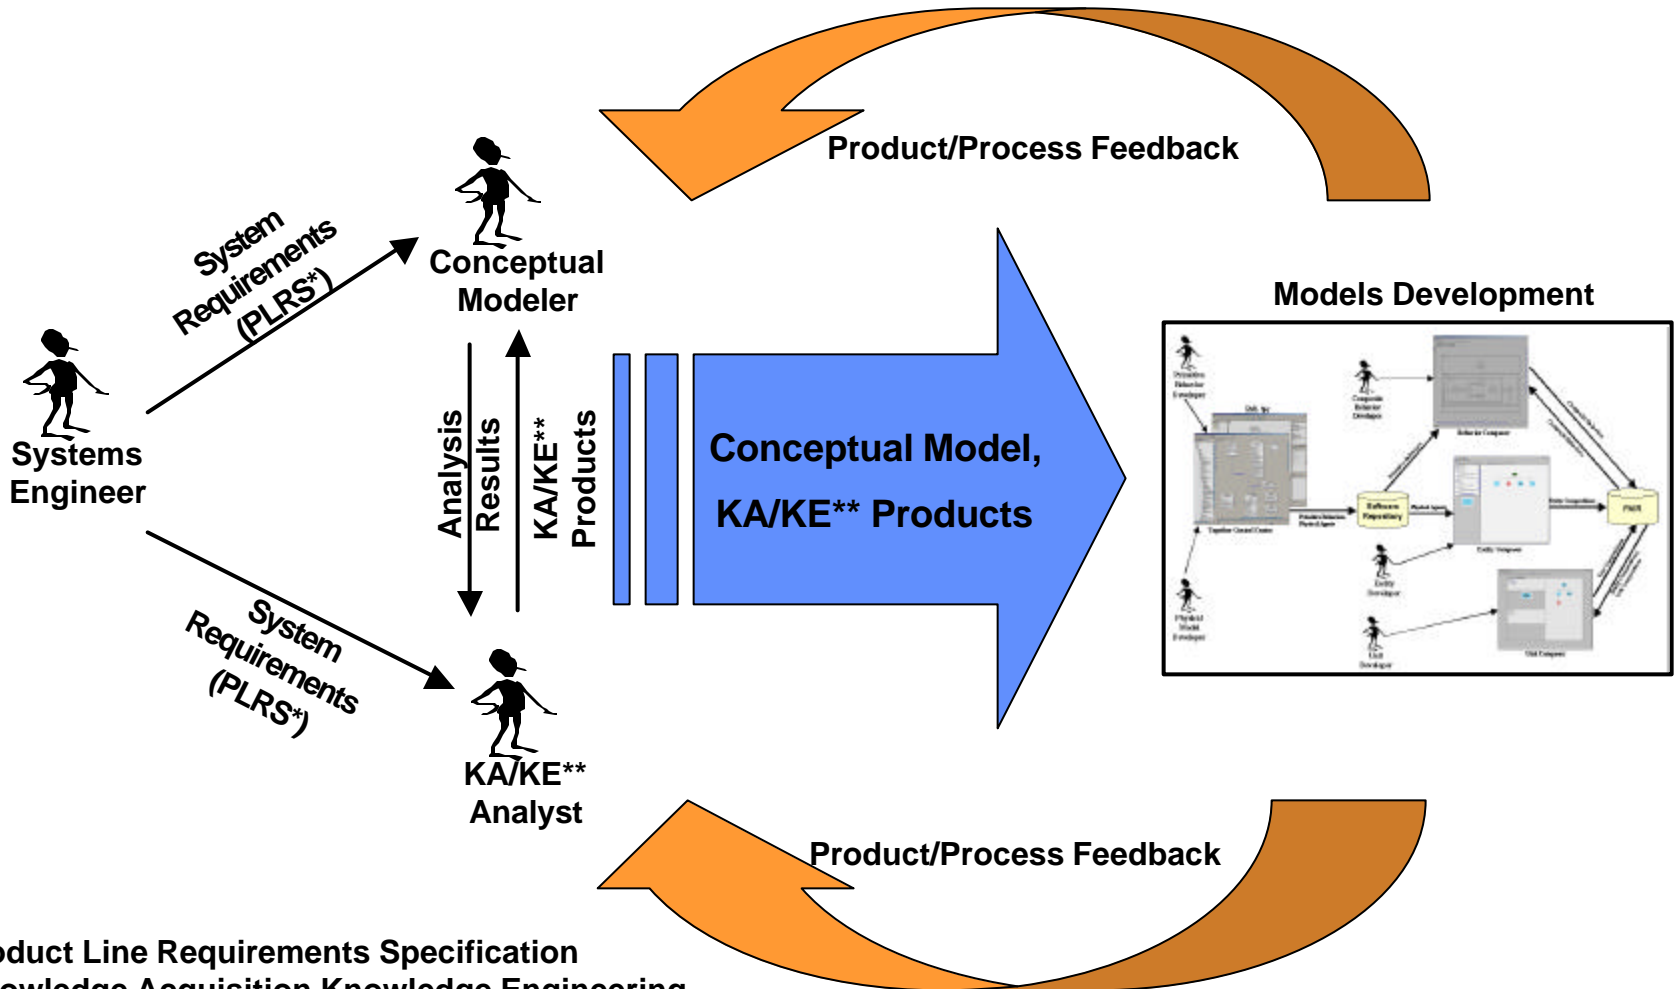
Product/Process Feedback

System Requirements (PLRS*)

Conceptual Modeler

Systems Engineer

Analysis Results

KA/KE** Products

Conceptual Model, KA/KE** Products

Models Development

System Requirements (PLRS*)

KA/KE** Analyst

Product/Process Feedback

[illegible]oduct Line Requirements Specification
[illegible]owledge Acquisition Knowledge Engineering